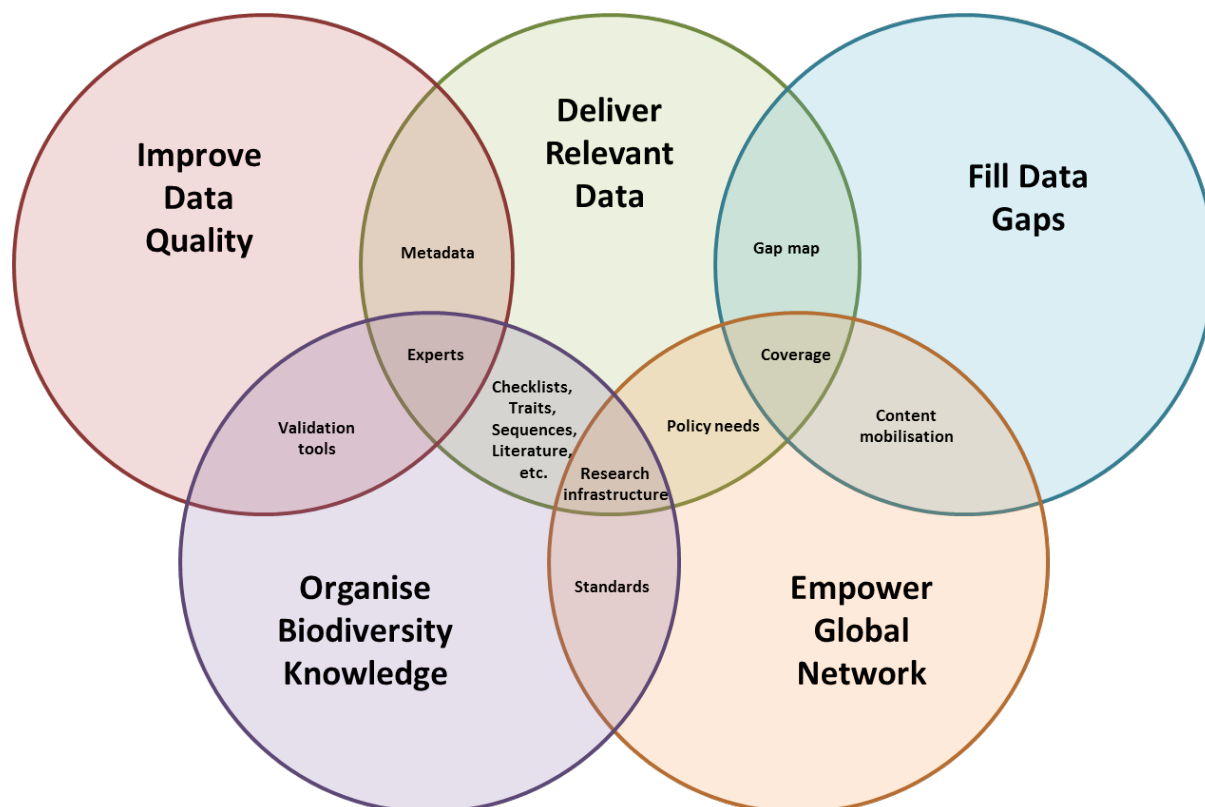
Improve Data Quality

Deliver Relevant Data

Fill Data Gaps

Metadata

Gap map

Experts

Coverage

Checklists, Traits, Sequences, Literature, etc.

Policy needs

Validation tools

Content mobilisation

Research infrastructure

Standards

Organise Biodiversity Knowledge

Empower Global Network